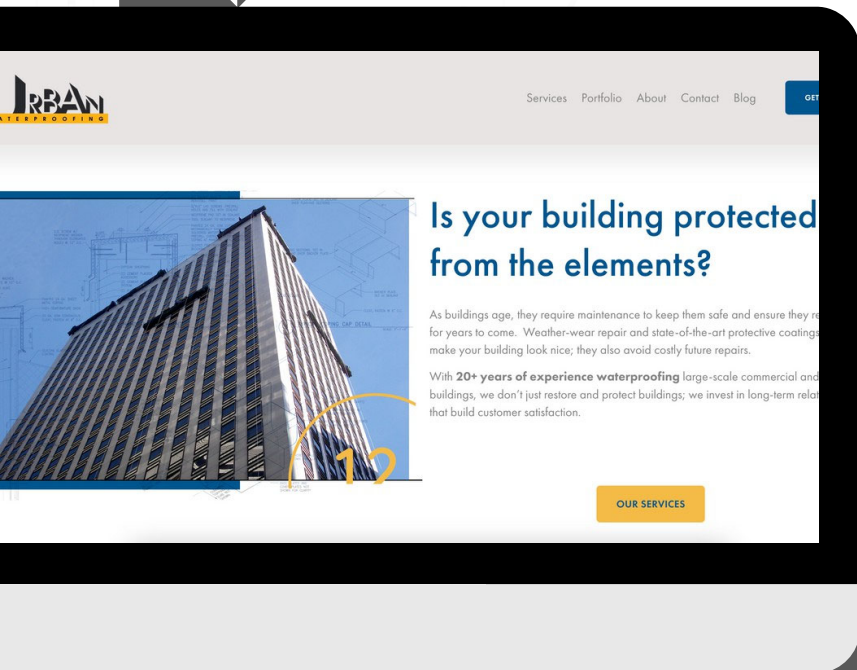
RBAN
ATERPROOFING

Services Portfolio About Contact Blog GET

Is your building protected from the elements?

As buildings age, they require maintenance to keep them safe and ensure they re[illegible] for years to come. Weather-wear repair and state-of-the-art protective coatings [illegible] make your building look nice; they also avoid costly future repairs.

With **20+ years of experience waterproofing** large-scale commercial and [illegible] buildings, we don't just restore and protect buildings; we invest in long-term relat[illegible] that build customer satisfaction.

OUR SERVICES